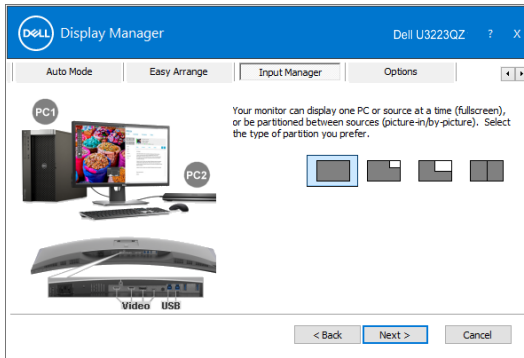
DELL Display Manager

Dell U3223QZ ? X

Auto Mode
Easy Arrange
Input Manager
Options

PC1
PC2

Video USB

Your monitor can display one PC or source at a time (fullscreen), or be partitioned between sources (picture-in/by-picture). Select the type of partition you prefer.

< Back
Next >
Cancel